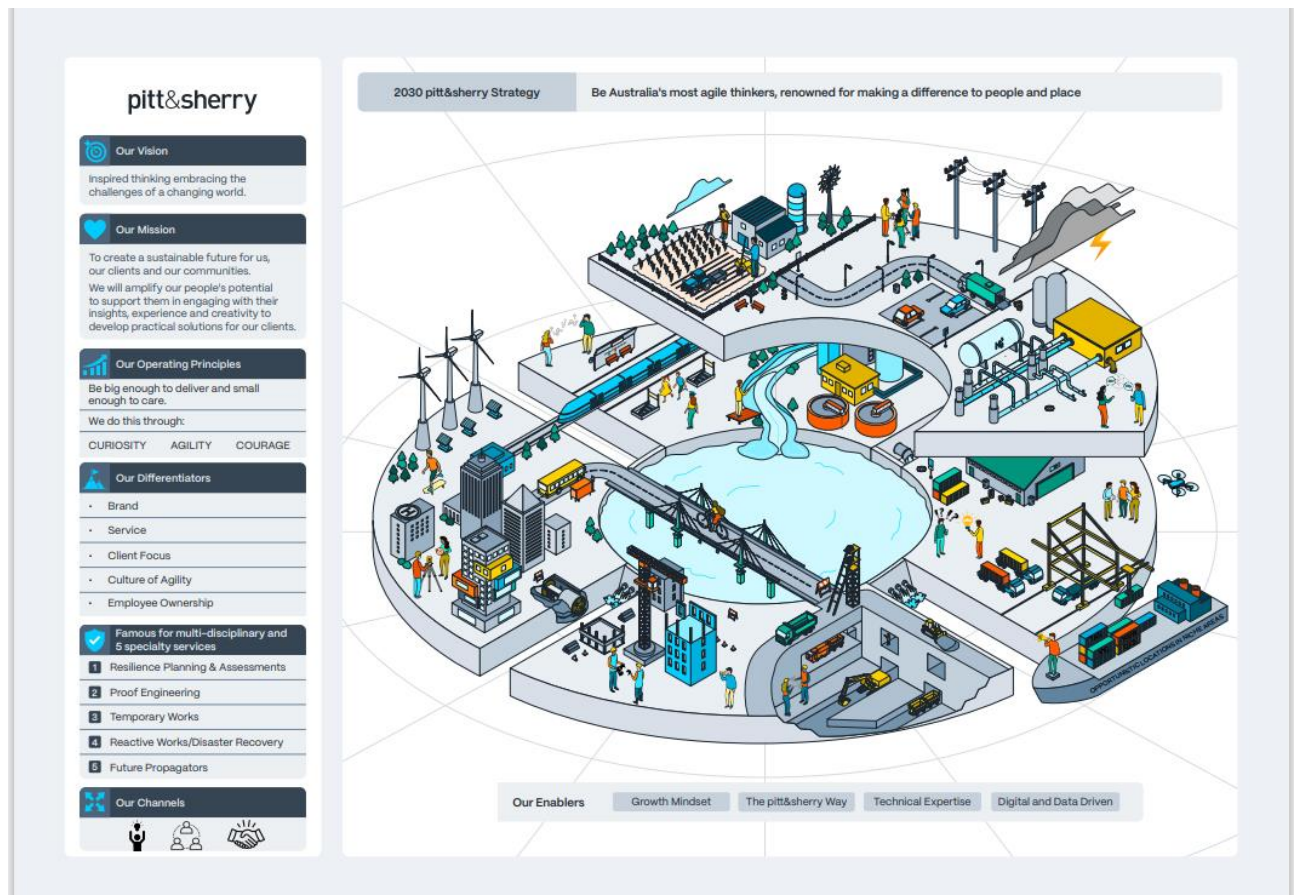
pitt&sherry

Our Vision

Inspired thinking embracing the challenges of a changing world.

Our Mission

To create a sustainable future for us, our clients and our communities.

We will amplify our people's potential to support them in engaging with their insights, experience and creativity to develop practical solutions for our clients.

Our Operating Principles

Be big enough to deliver and small enough to care.

We do this through:

CURIOSITY AGILITY COURAGE

Our Differentiators

- Brand
- Service
- Client Focus
- Culture of Agility
- Employee Ownership

Famous for multi-disciplinary and 5 specialty services

1 Resilience Planning & Assessments
2 Proof Engineering
3 Temporary Works
4 Reactive Works/Disaster Recovery
5 Future Propagators

Our Channels

2030 pitt&sherry Strategy

Be Australia's most agile thinkers, renowned for making a difference to people and place

OPPORTUNISTIC LOCATIONS IN NICHE AREAS

Our Enablers Growth Mindset The pitt&sherry Way Technical Expertise Digital and Data Driven